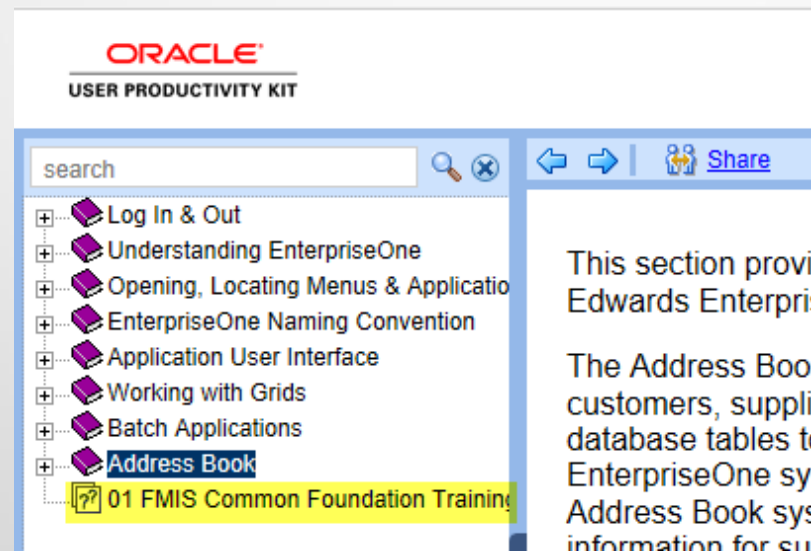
ORACLE®
USER PRODUCTIVITY KIT

search

Share

Log In & Out
Understanding EnterpriseOne
Opening, Locating Menus & Applicatio
EnterpriseOne Naming Convention
Application User Interface
Working with Grids
Batch Applications
Address Book
01 FMIS Common Foundation Training

This section provi
Edwards Enterpris

The Address Boo
customers, suppli
database tables t
EnterpriseOne sy
Address Book sys
information for su